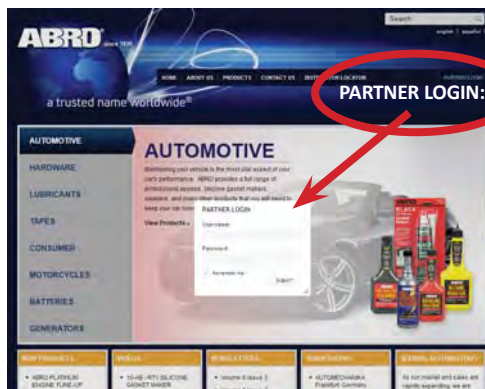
ABRO since 1939

Search

english | español

HOME ABOUT US PRODUCTS CONTACT US DISTRIBUTOR LOCATOR

Authorized Login

a trusted name worldwide®

PARTNER LOGIN:

AUTOMOTIVE

HARDWARE

LUBRICANTS

TAPES

CONSUMER

MOTORCYCLES

BATTERIES

GENERATORS

AUTOMOTIVE

Maintaining your vehicle is the most vital aspect of your car's performance. ABRO provides a full range of professional appeal, silicone gasket makers, sealers, and many other products that you will need to keep your car look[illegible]

View Products

PARTNER LOGIN

Username:

Password:

Remember me

SUBMIT

NEW PRODUCTS

• ABRO PLATINUM ENGINE TUNE-UP

VIDEOS

• 10-AB - RTV SILICONE GASKET MAKER

NEWSLETTERS

• Volume 6 Issue 3

EVENTS/SHOWS

• AUTOMECHANIKA Frankfurt Germany

GENERAL INFORMATION

As our market and sales are rapidly expanding, we are